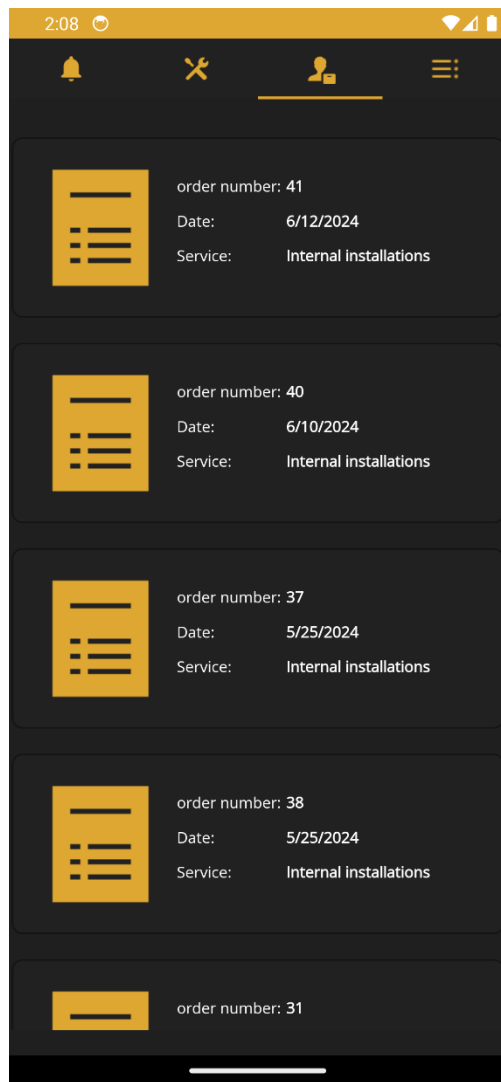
2:08

order number: 41
Date: 6/12/2024
Service: Internal installations

order number: 40
Date: 6/10/2024
Service: Internal installations

order number: 37
Date: 5/25/2024
Service: Internal installations

order number: 38
Date: 5/25/2024
Service: Internal installations

order number: 31